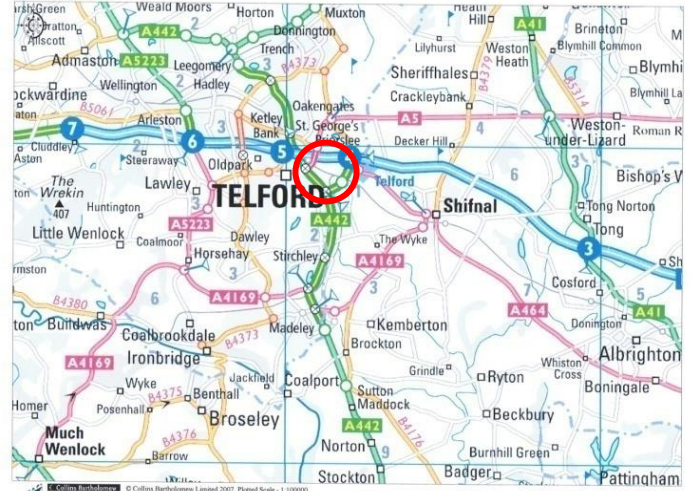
Weald Moors
Horton
Muxton
Heath Hill
A41
Brineton
Cratton
Allscott
A442
Donnington
Lilyhurst
Weston Heath
Blymhill Common
Admaston
A5223
Leegomery
Trench
Sheriffhales
Blymhil
Wellington
Hadley
B4373
Crackleybank
B4379
B5314
ockwardine
Oakengates
B5061
Ketley Bank
St. George's
A5
Weston-under-Lizard
Arleston
Priorslee
Decker Hill
Roman R
7
6
5
4
Cluddley
Aston
Steeraway
Oldpark
Telford
6
Bishop's W
The Wrekin
407
Lawley
TELFORD
Huntington
A442
Shifnal
A5223
Tong Norton
Little Wenlock
Coalmoor
Dawley
The Wyke
Tong
Horsehay
Stirchley
A4169
3
rmston
Cosford
A4169
B4380
7
A41
Buildwas
Coalbrookdale
Madeley
Kemberton
A464
Donington
Ironbridge
B4373
Brockton
Albrighton
A4169
Wyke
Jackfield
Coalport
Grindle
Ryton
Whiston Cross
Boningale
Posenhall
Benthall
B4375
Sutton Maddock
Homer
Broseley
Beckbury
B4376
A442
B4176
Much Wenlock
Norton
Burnhill Green
Barrow
Stockton
Badger
Pattingham
© Collins Bartholomew Limited 2007. Plotted Scale - 1:100000